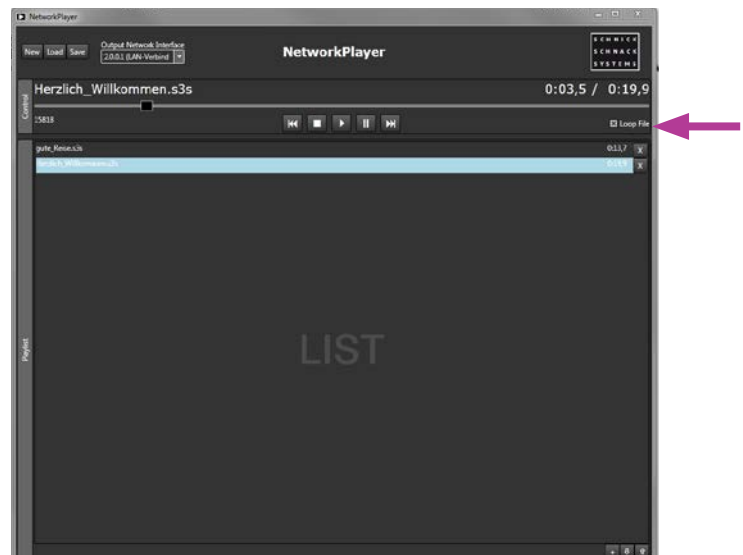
NetworkPlayer

New Load Save

Output Network Interface
2.0.0.1 (LAN-Verbind

NetworkPlayer

SCHNICK SCHNACK SYSTEMS

Control

Herzlich_Willkommen.s3s

0:03,5 / 0:19,9

15818

Loop File

gute_Reise.s3s 0:13,7 X

Herzlich_Willkommen.s3s 0:19,9 X

Playlist

LIST